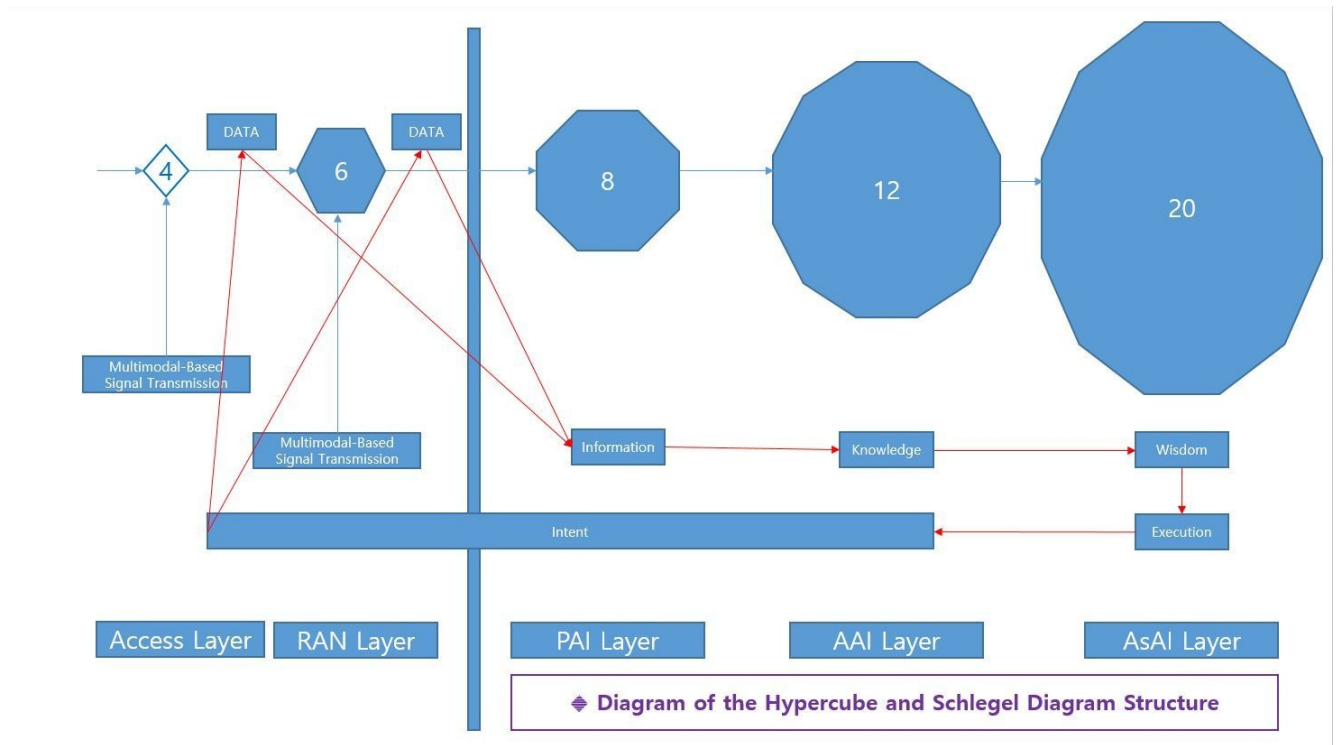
DATA

DATA

4

6

8

12

20

Multimodal-Based Signal Transmission

Multimodal-Based Signal Transmission

Information

Knowledge

Wisdom

Intent

Execution

Access Layer

RAN Layer

PAI Layer

AAI Layer

AsAI Layer

◆ Diagram of the Hypercube and Schlegel Diagram Structure